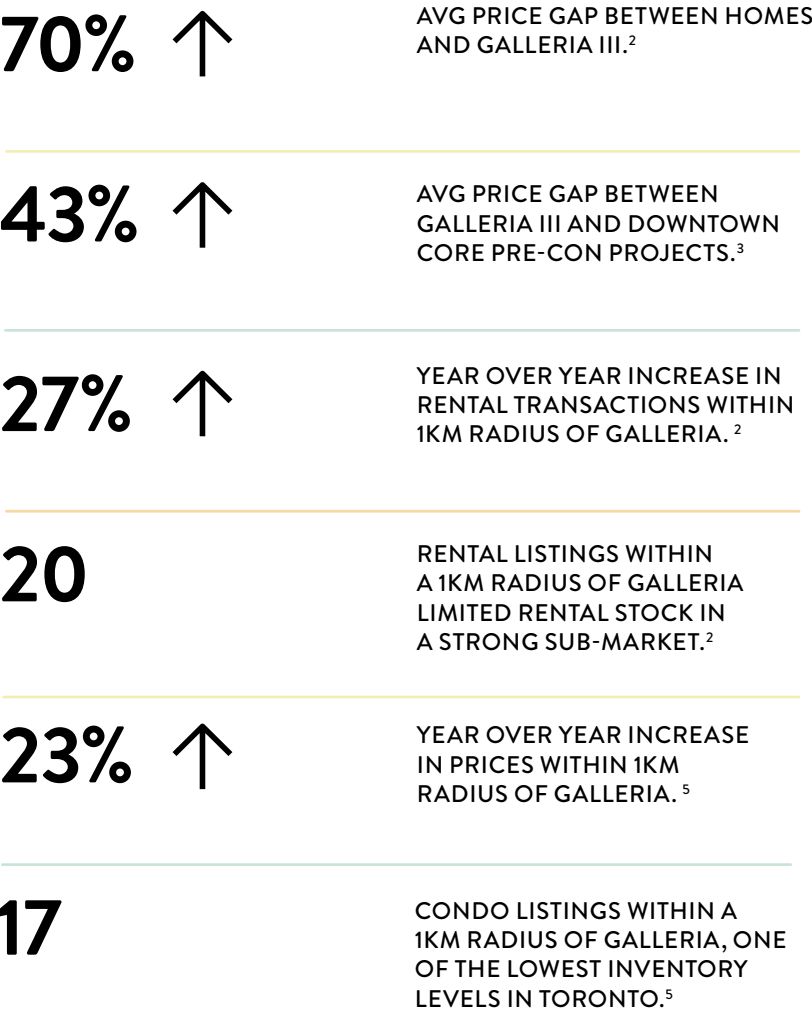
70% ↑

AVG PRICE GAP BETWEEN HOMES AND GALLERIA III.$^{2}$

43% ↑

AVG PRICE GAP BETWEEN GALLERIA III AND DOWNTOWN CORE PRE-CON PROJECTS.$^{3}$

27% ↑

YEAR OVER YEAR INCREASE IN RENTAL TRANSACTIONS WITHIN 1KM RADIUS OF GALLERIA. $^{2}$

20

RENTAL LISTINGS WITHIN A 1KM RADIUS OF GALLERIA LIMITED RENTAL STOCK IN A STRONG SUB-MARKET.$^{2}$

23% ↑

YEAR OVER YEAR INCREASE IN PRICES WITHIN 1KM RADIUS OF GALLERIA. $^{5}$

17

CONDO LISTINGS WITHIN A 1KM RADIUS OF GALLERIA, ONE OF THE LOWEST INVENTORY LEVELS IN TORONTO.$^{5}$